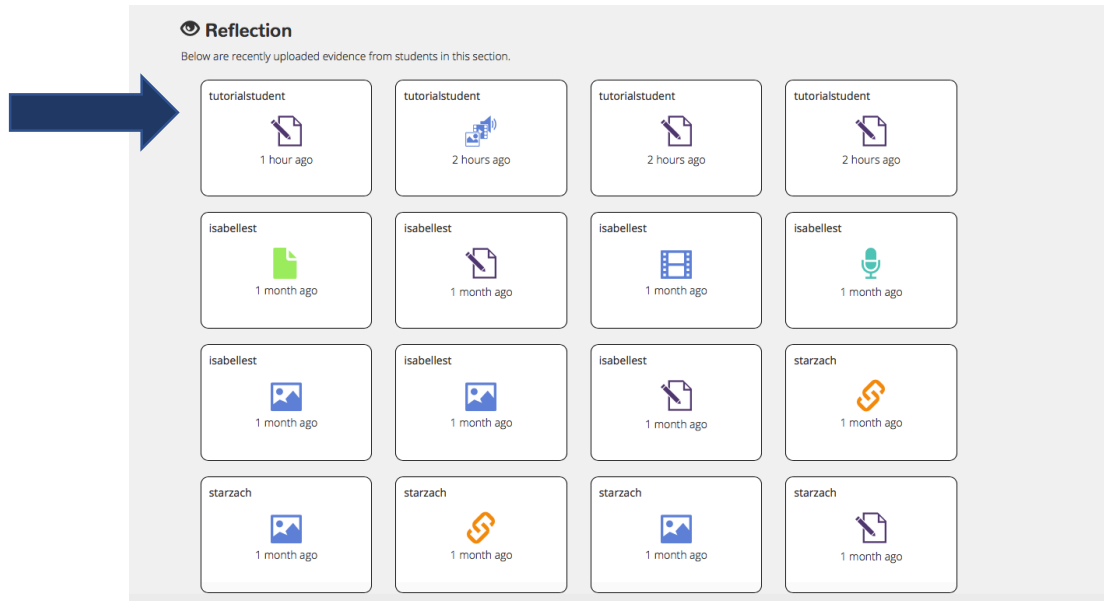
Reflection

Below are recently uploaded evidence from students in this section.

tutorialstudent
1 hour ago

tutorialstudent
2 hours ago

tutorialstudent
2 hours ago

tutorialstudent
2 hours ago

isabellest
1 month ago

isabellest
1 month ago

isabellest
1 month ago

isabellest
1 month ago

isabellest
1 month ago

isabellest
1 month ago

isabellest
1 month ago

starzach
1 month ago

starzach
1 month ago

starzach
1 month ago

starzach
1 month ago

starzach
1 month ago